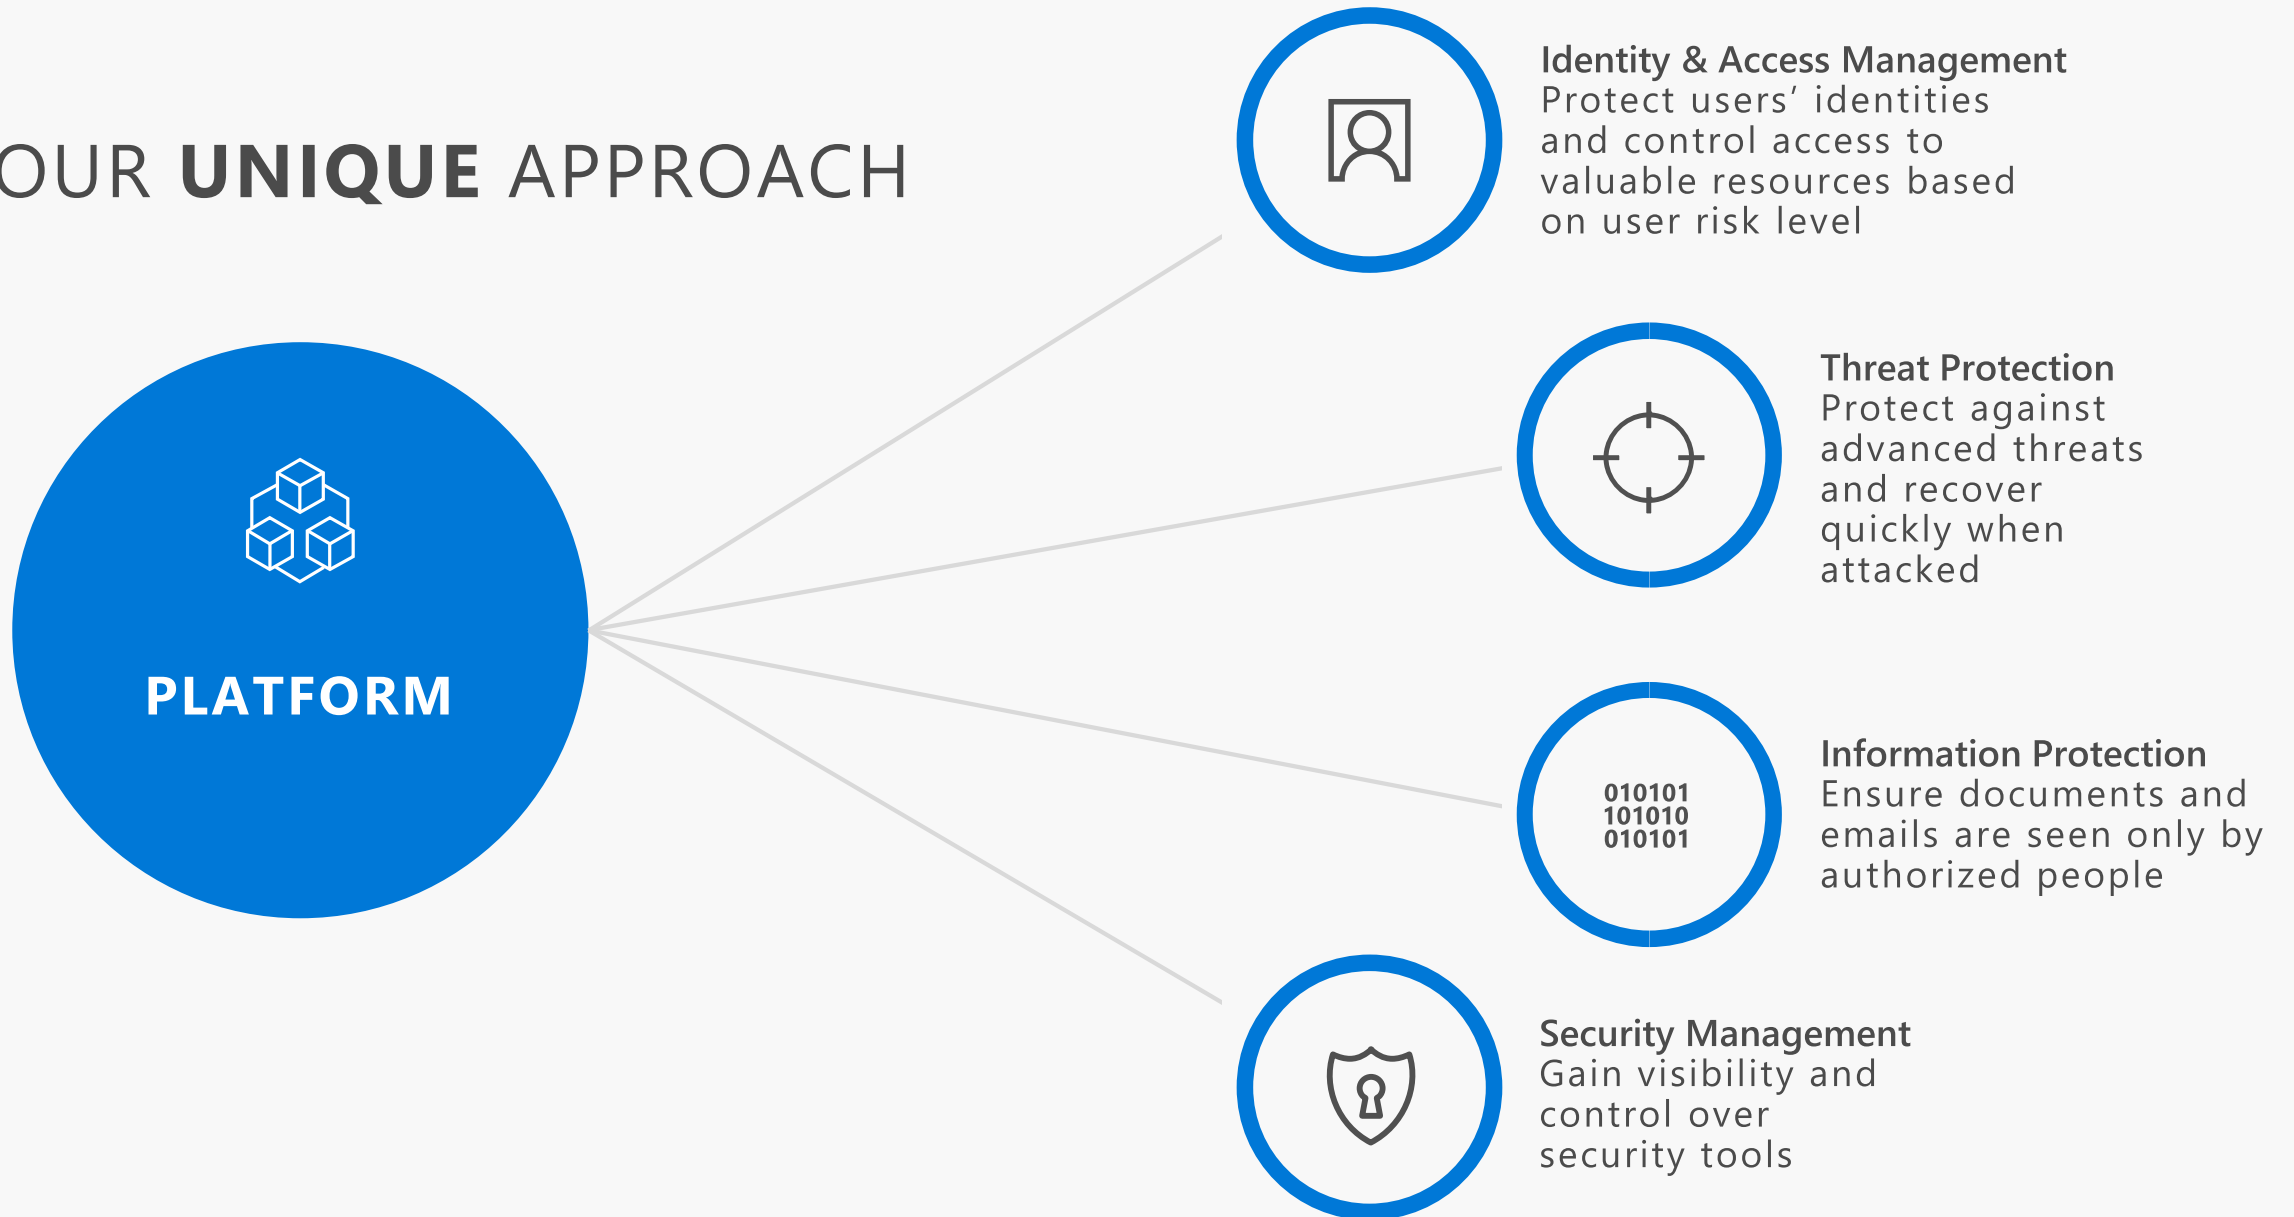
OUR **UNIQUE** APPROACH

PLATFORM

Identity & Access Management
Protect users' identities and control access to valuable resources based on user risk level

Threat Protection
Protect against advanced threats and recover quickly when attacked

010101
101010
010101

Information Protection
Ensure documents and emails are seen only by authorized people

Security Management
Gain visibility and control over security tools